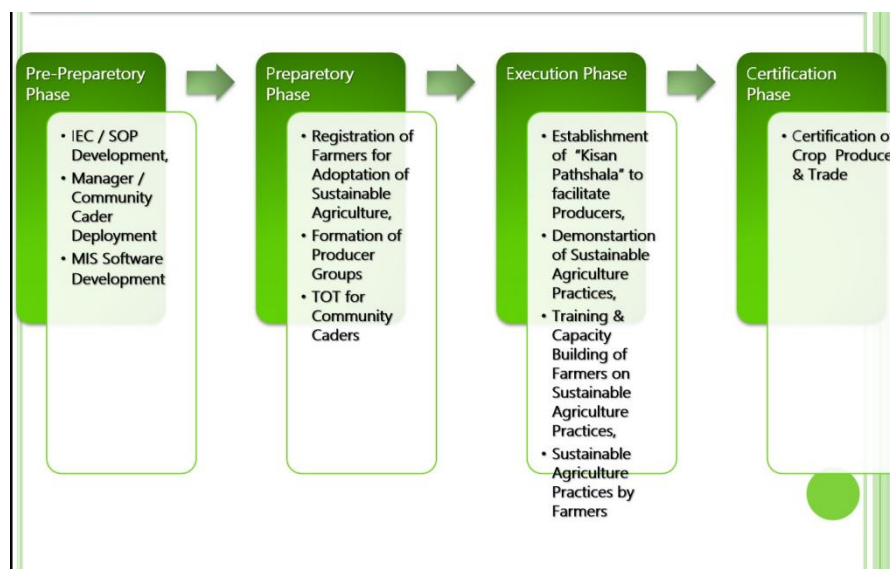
Pre-Preparetory Phase

• IEC / SOP Development,
• Manager / Community Cader Deployment
• MIS Software Development

Preparetory Phase

• Registration of Farmers for Adoptation of Sustainable Agriculture,
• Formation of Producer Groups
• TOT for Community Caders

Execution Phase

• Establishment of "Kisan Pathshala" to facilitate Producers,
• Demonstartion of Sustainable Agriculture Practices,
• Training & Capacity Building of Farmers on Sustainable Agriculture Practices,
• Sustainable Agriculture Practices by Farmers

Certification Phase

• Certification o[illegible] Crop Produce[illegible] & Trade